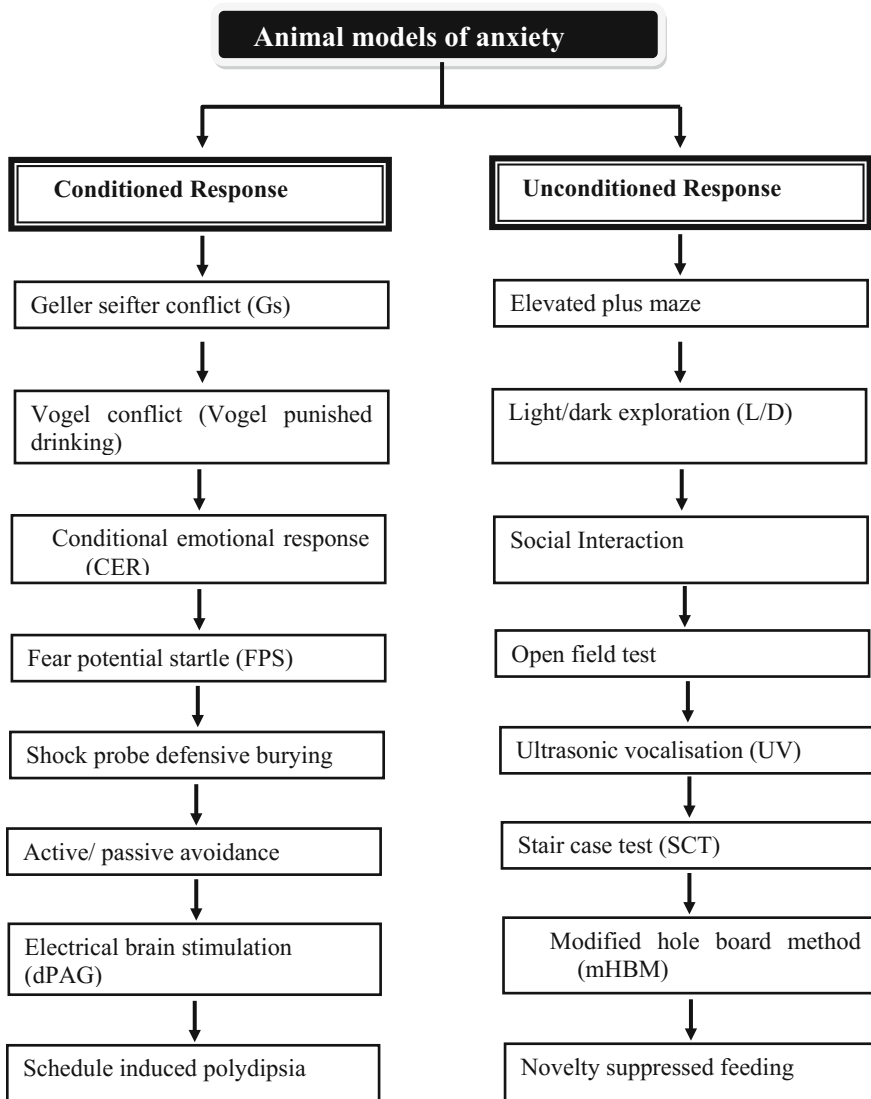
Animal models of anxiety

Conditioned Response

Geller seifter conflict (Gs)

Vogel conflict (Vogel punished drinking)

Conditional emotional response (CER)

Fear potential startle (FPS)

Shock probe defensive burying

Active/ passive avoidance

Electrical brain stimulation (dPAG)

Schedule induced polydipsia

Unconditioned Response

Elevated plus maze

Light/dark exploration (L/D)

Social Interaction

Open field test

Ultrasonic vocalisation (UV)

Stair case test (SCT)

Modified hole board method (mHBM)

Novelty suppressed feeding